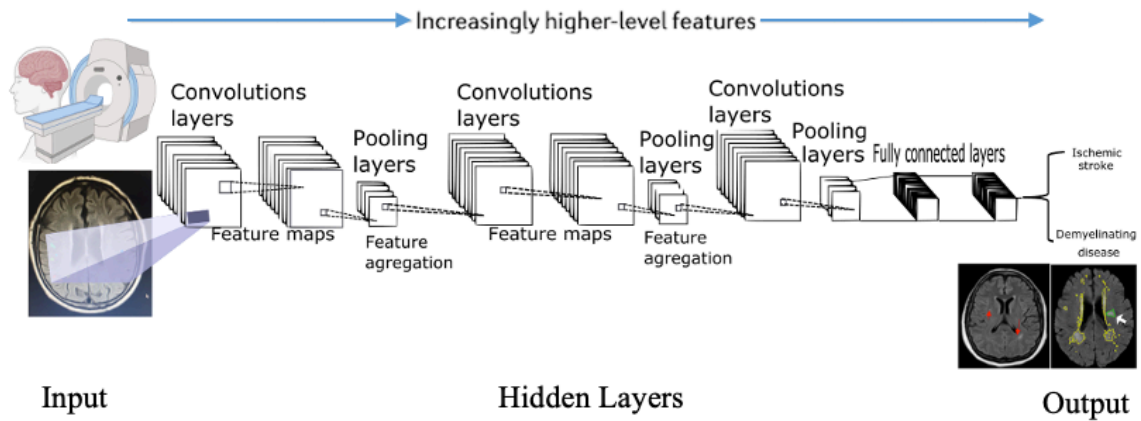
Increasingly higher-level features

Convolutions layers

Feature maps

Pooling layers

Feature agregation

Convolutions layers

Feature maps

Pooling layers

Feature agregation

Convolutions layers

Pooling layers

Fully connected layers

Ischemic stroke

Demyelinating disease

Input

Hidden Layers

Output